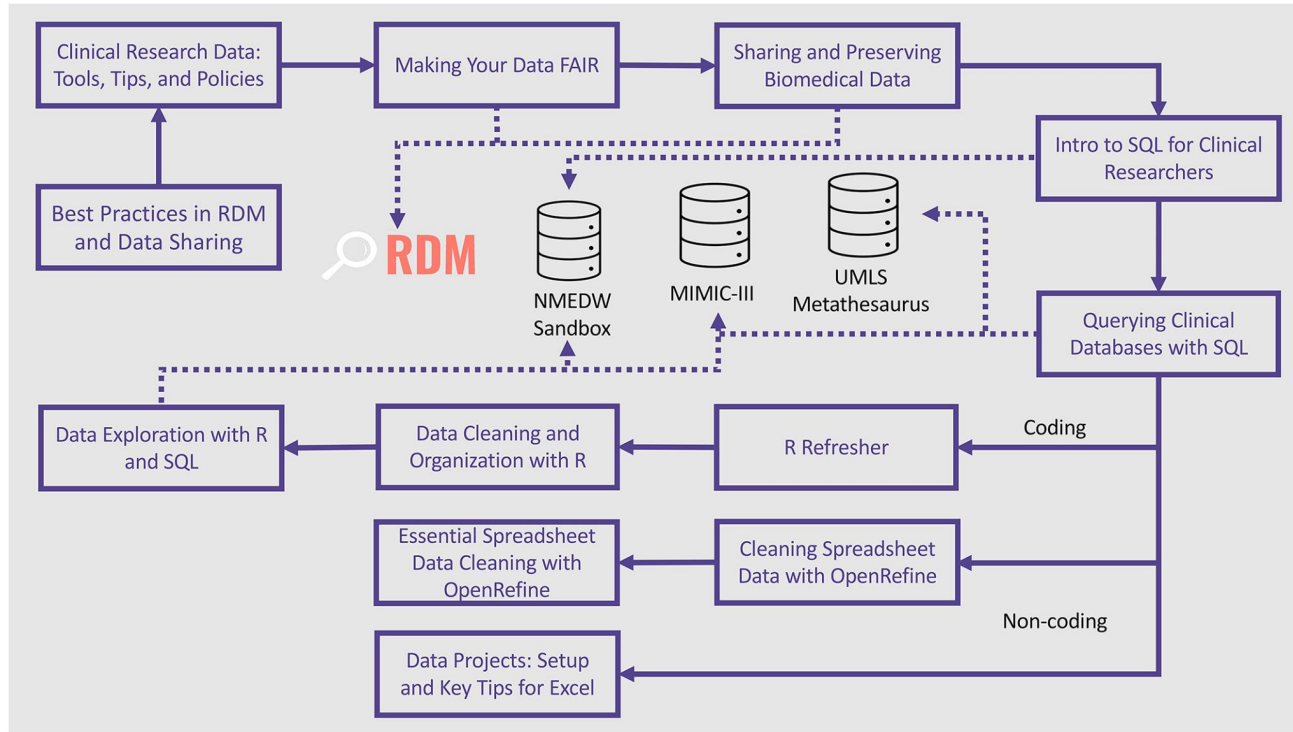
Clinical Research Data: Tools, Tips, and Policies

Making Your Data FAIR

Sharing and Preserving Biomedical Data

Intro to SQL for Clinical Researchers

Best Practices in RDM and Data Sharing

RDM

NMEDW Sandbox

MIMIC-III

UMLS Metathesaurus

Querying Clinical Databases with SQL

Data Exploration with R and SQL

Data Cleaning and Organization with R

R Refresher

Coding

Essential Spreadsheet Data Cleaning with OpenRefine

Cleaning Spreadsheet Data with OpenRefine

Non-coding

Data Projects: Setup and Key Tips for Excel